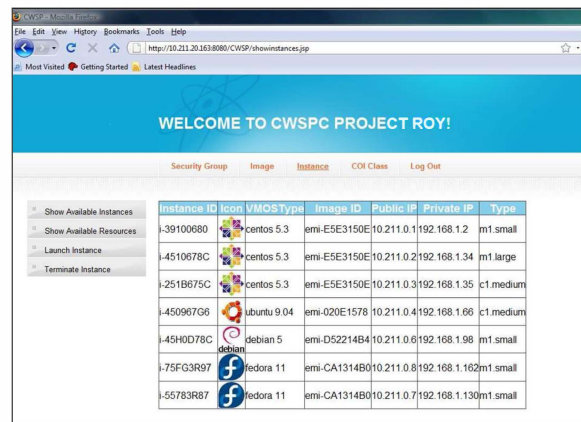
CWSP - Mozilla Firefox

File Edit View History Bookmarks Tools Help

http://10.211.20.163:8080/CWSP/showinstances.jsp

Most Visited Getting Started Latest Headlines

WELCOME TO CWSPC PROJECT ROY!

Security Group Image Instance COI Class Log Out

Show Available Instances
Show Available Resources
Launch Instance
Terminate Instance

| Instance ID | Icon | VMOSType | Image ID | Public IP | Private IP | Type |
|---|---|---|---|---|---|---|
| i-39100680 | | centos 5.3 | emi-E5E3150E | 10.211.0.1 | 192.168.1.2 | m1.small |
| i-4510678C | | centos 5.3 | emi-E5E3150E | 10.211.0.2 | 192.168.1.34 | m1.large |
| i-251B675C | | centos 5.3 | emi-E5E3150E | 10.211.0.3 | 192.168.1.35 | c1.medium |
| i-450967G6 | | ubuntu 9.04 | emi-020E1578 | 10.211.0.4 | 192.168.1.66 | c1.medium |
| i-45H0D78C | debian | debian 5 | emi-D52214B4 | 10.211.0.6 | 192.168.1.98 | m1.small |
| i-75FG3R97 | | fedora 11 | emi-CA1314B0 | 10.211.0.8 | 192.168.1.162 | m1.small |
| i-55783R87 | | fedora 11 | emi-CA1314B0 | 10.211.0.7 | 192.168.1.130 | m1.small |